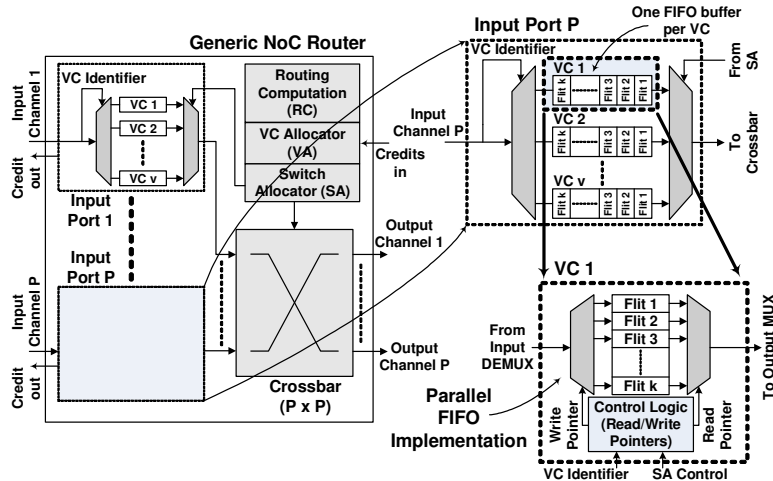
Generic NoC Router

Input Channel 1

VC Identifier

VC 1

VC 2

VC v

Credit out

Input Port 1

Input Port P

Input Channel P

Credit out

Routing Computation (RC)

VC Allocator (VA)

Switch Allocator (SA)

Credits in

Output Channel 1

Output Channel P

Crossbar (P x P)

Input Port P

One FIFO buffer per VC

VC Identifier

From SA

Input Channel P

VC 1

Flit k

Flit 3

Flit 2

Flit 1

VC 2

Flit k

Flit 2

Flit 1

To Crossbar

VC v

Flit k

Flit 2

Flit 1

VC 1

From Input DEMUX

Flit 1

Flit 2

Flit 3

Flit k

To Output MUX

Parallel FIFO Implementation

Write Pointer

Control Logic (Read/Write Pointers)

Read Pointer

VC Identifier

SA Control